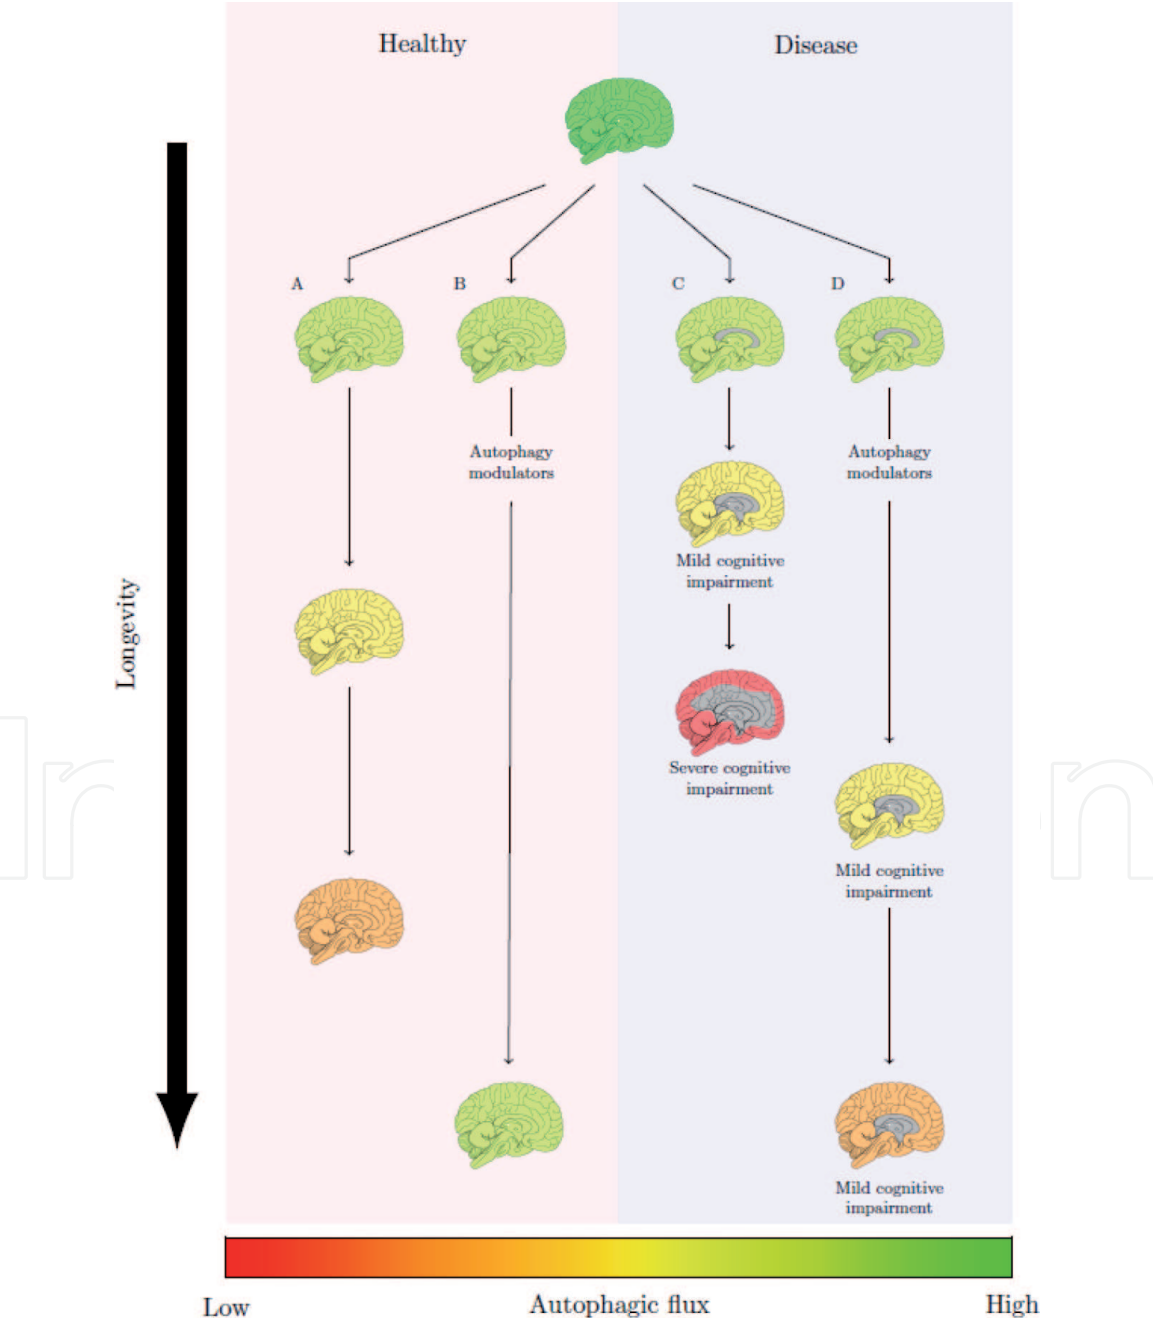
Healthy

Disease

Longevity

A

B

C

D

Autophagy modulators

Mild cognitive impairment

Autophagy modulators

Severe cognitive impairment

Mild cognitive impairment

Mild cognitive impairment

Low

Autophagic flux

High